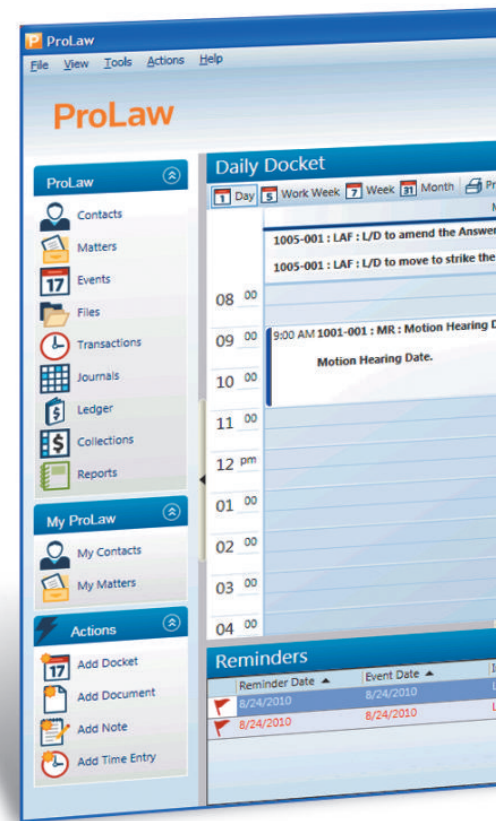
ProLaw

File View Tools Actions Help

ProLaw

ProLaw

Contacts

Matters

17 Events

Files

Transactions

Journals

Ledger

Collections

Reports

My ProLaw

My Contacts

My Matters

Actions

17 Add Docket

Add Document

Add Note

Add Time Entry

Daily Docket

1 Day 5 Work Week 7 Week 31 Month Pr

1005-001 : LAF : L/D to amend the Answer

1005-001 : LAF : L/D to move to strike the

08 00

09 00 9:00 AM 1001-001 : MR : Motion Hearing D

Motion Hearing Date.

10 00

11 00

12 pm

01 00

02 00

03 00

04 00

Reminders

Reminder Date ▲ | Event Date ▲

8/24/2010 | 8/24/2010

8/24/2010 | 8/24/2010